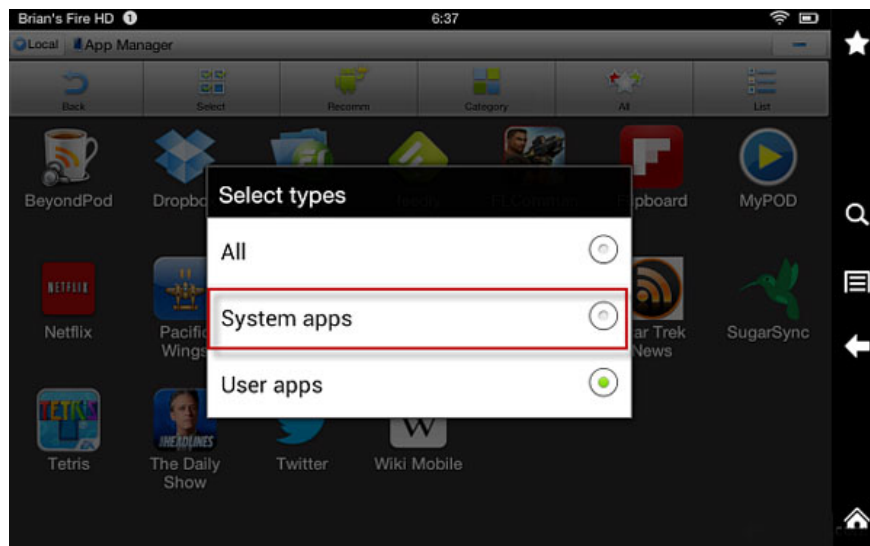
Brian's Fire HD 6:37

Local App Manager

Back Select Recomm Category All List

BeyondPod Dropbo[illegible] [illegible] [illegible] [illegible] Flipboard MyPOD

Select types

All

System apps

User apps

Netflix Pacific Wings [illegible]ar Trek News SugarSync

Tetris The Daily Show Twitter Wiki Mobile